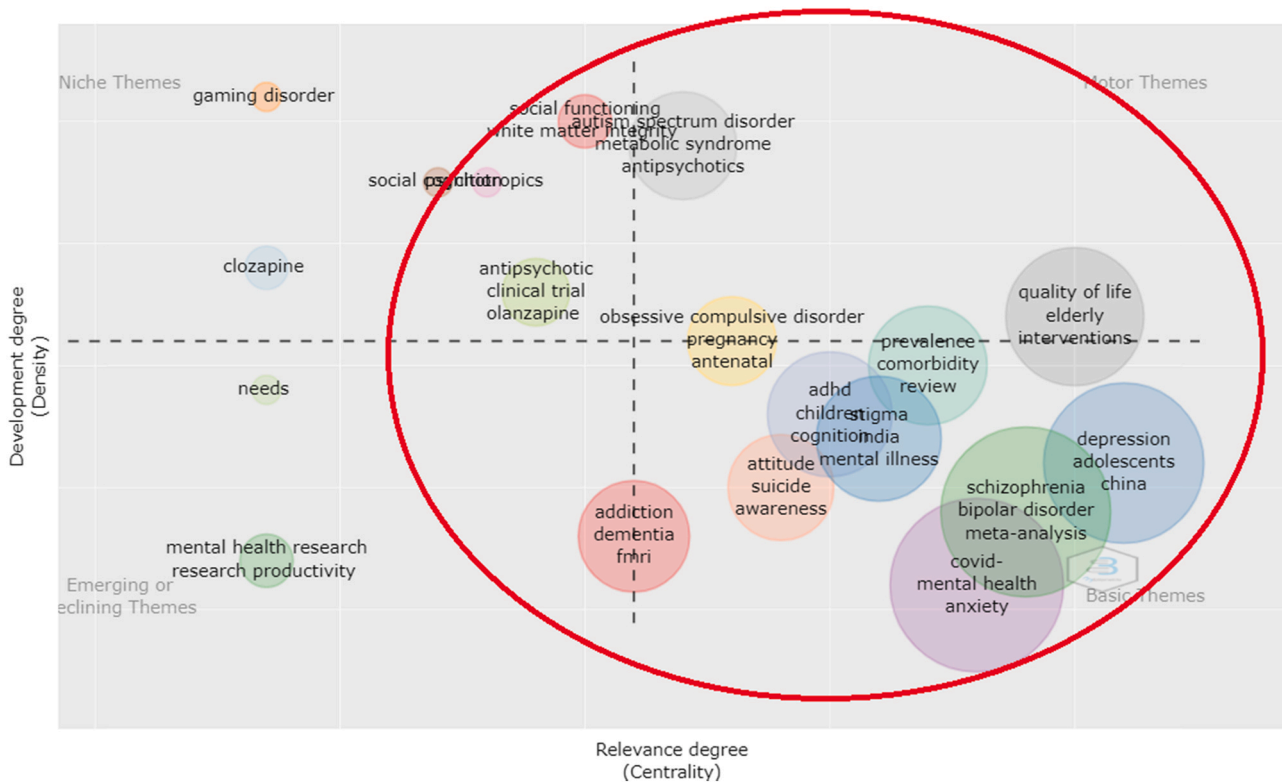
Niche Themes

Motor Themes

gaming disorder

social functioning
white matter integrity

autism spectrum disorder
metabolic syndrome
antipsychotics

social psychotropics

clozapine

antipsychotic
clinical trial
olanzapine

obsessive compulsive disorder
pregnancy
antenatal

quality of life
elderly
interventions

prevalence
comorbidity
review

needs

adhd
children
cognition

stigma
india
mental illness

depression
adolescents
china

attitude
suicide
awareness

addiction
dementia
fmri

schizophrenia
bipolar disorder
meta-analysis

mental health research
research productivity

covid-
mental health
anxiety

Emerging or
eclining Themes

Basic Themes

Development degree
(Density)

Relevance degree
(Centrality)